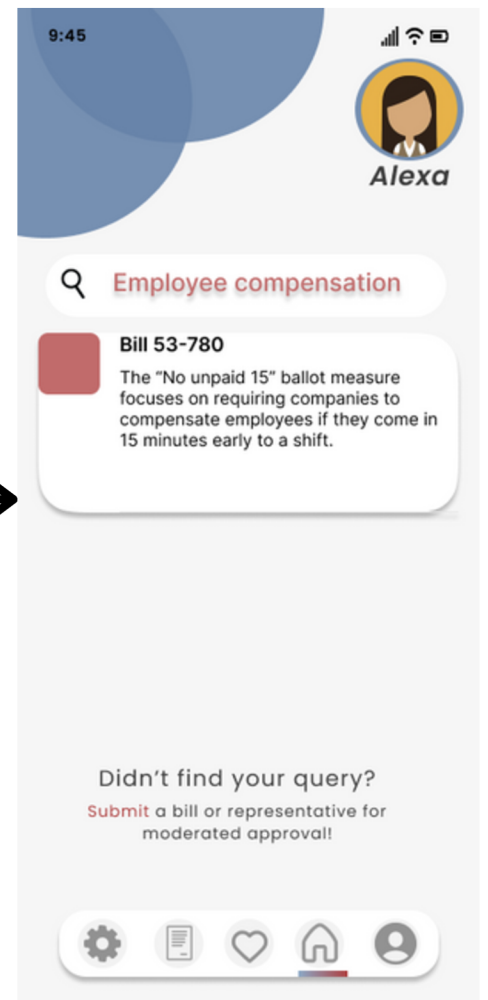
9:45

Alexa

Employee compensation

Bill 53-780

The "No unpaid 15" ballot measure focuses on requiring companies to compensate employees if they come in 15 minutes early to a shift.

Didn't find your query?

Submit a bill or representative for moderated approval!